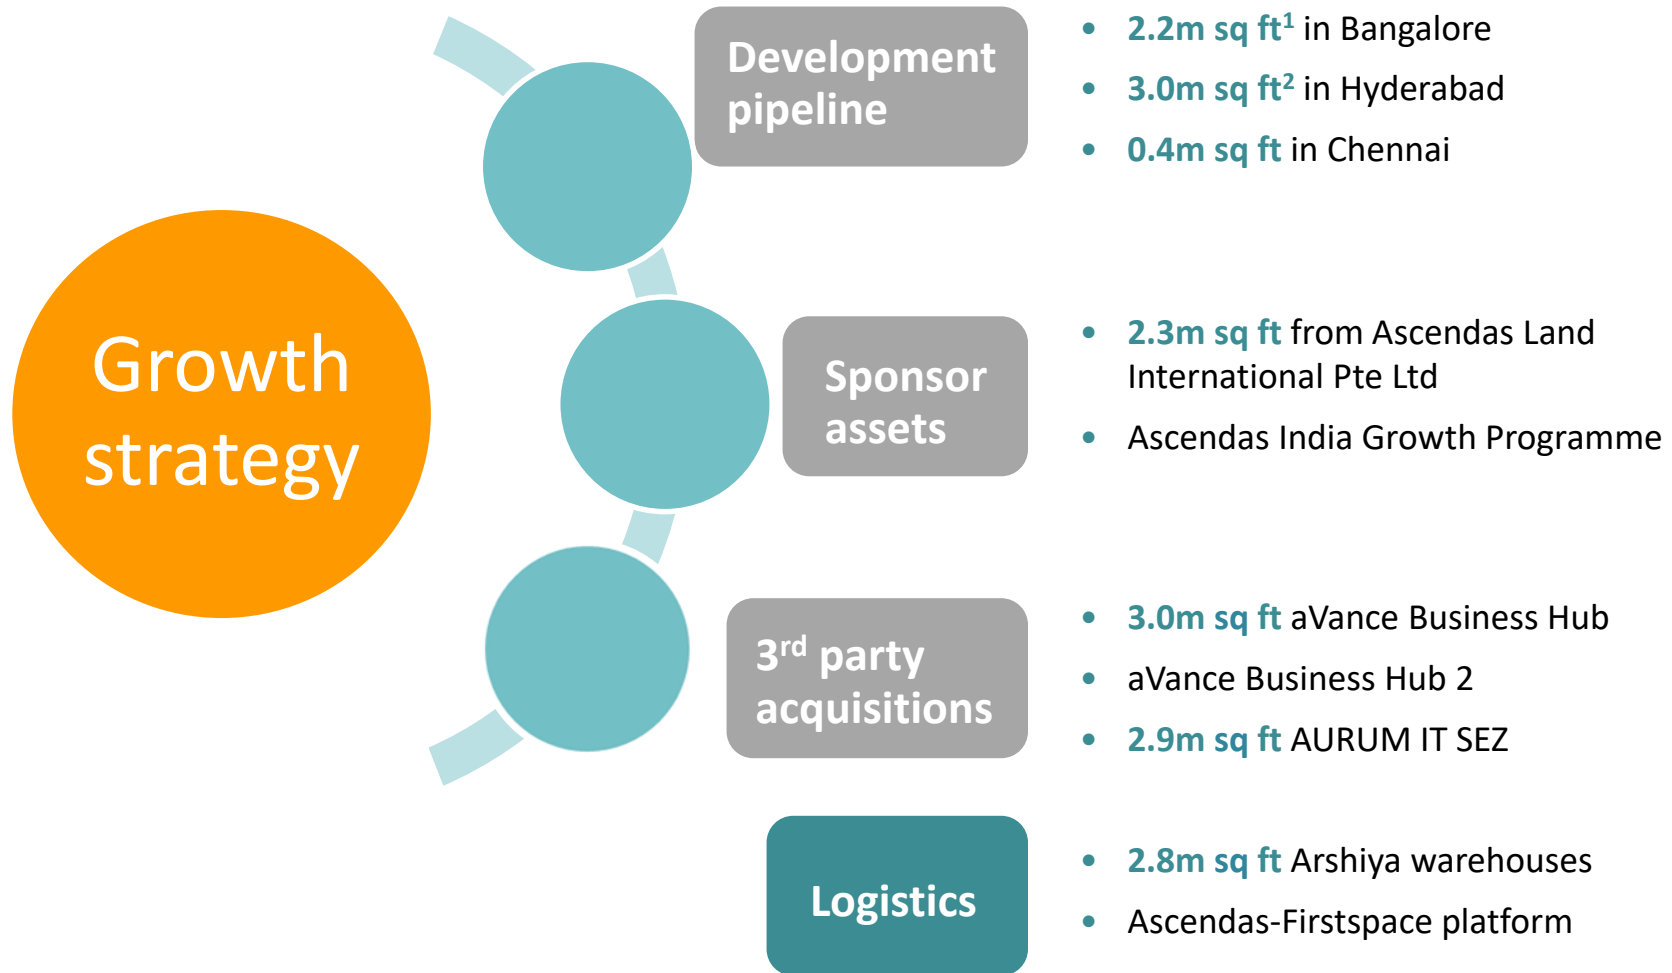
Growth strategy

Development pipeline

- 2.2m sq ft$^1$ in Bangalore
- 3.0m sq ft$^2$ in Hyderabad
- 0.4m sq ft in Chennai

Sponsor assets

- 2.3m sq ft from Ascendas Land International Pte Ltd
- Ascendas India Growth Programme

3$^{rd}$ party acquisitions

- 3.0m sq ft aVance Business Hub
- aVance Business Hub 2
- 2.9m sq ft AURUM IT SEZ

Logistics

- 2.8m sq ft Arshiya warehouses
- Ascendas-Firstspace platform